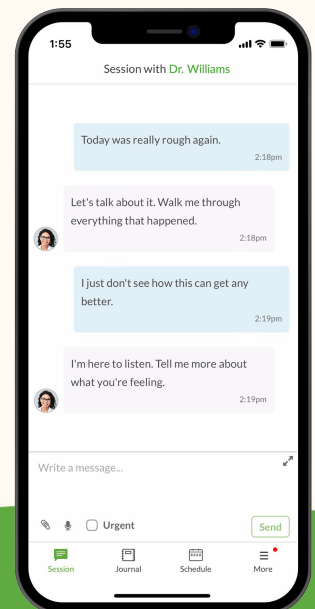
1:55

Session with Dr. Williams

Today was really rough again.
2:18pm

Let's talk about it. Walk me through everything that happened.
2:18pm

I just don't see how this can get any better.
2:19pm

I'm here to listen. Tell me more about what you're feeling.
2:19pm

Write a message...

Urgent

Send

Session Journal Schedule More